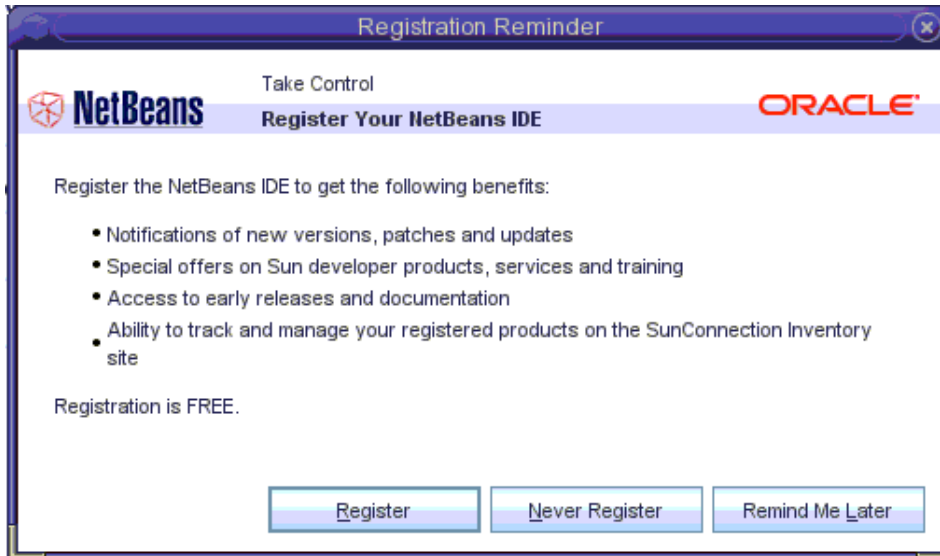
Registration Reminder

NetBeans

Take Control

Register Your NetBeans IDE

ORACLE

Register the NetBeans IDE to get the following benefits:

- Notifications of new versions, patches and updates
- Special offers on Sun developer products, services and training
- Access to early releases and documentation
- Ability to track and manage your registered products on the SunConnection Inventory site

Registration is FREE.

Register

Never Register

Remind Me Later